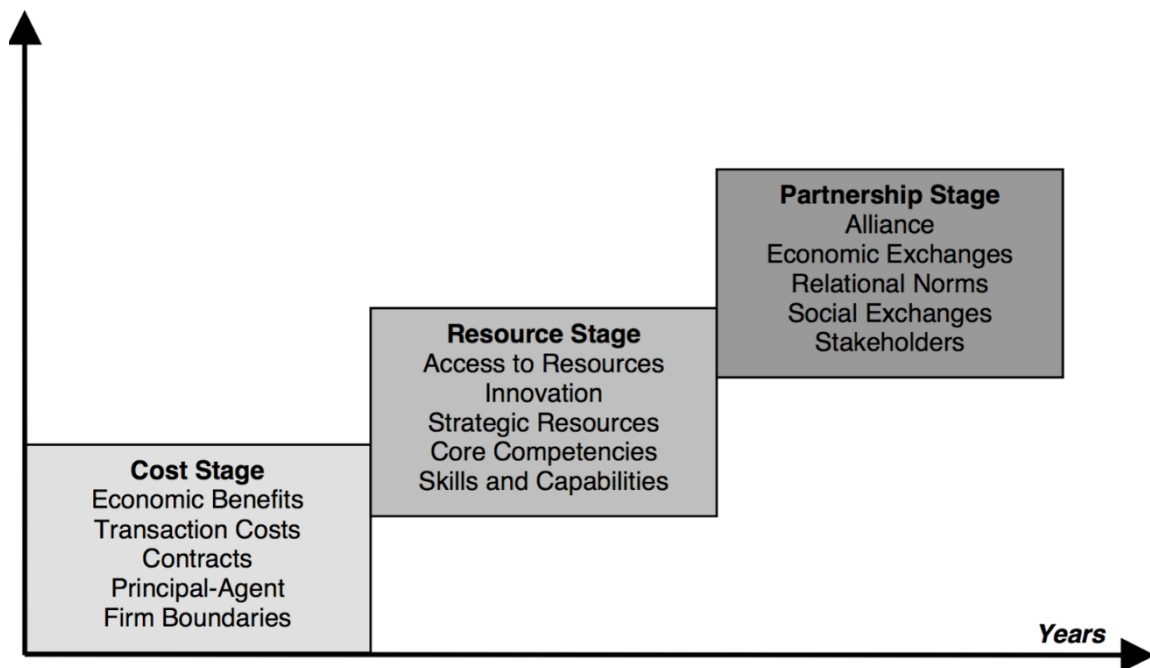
**Cost Stage**
Economic Benefits
Transaction Costs
Contracts
Principal-Agent
Firm Boundaries

**Resource Stage**
Access to Resources
Innovation
Strategic Resources
Core Competencies
Skills and Capabilities

**Partnership Stage**
Alliance
Economic Exchanges
Relational Norms
Social Exchanges
Stakeholders

*Years*